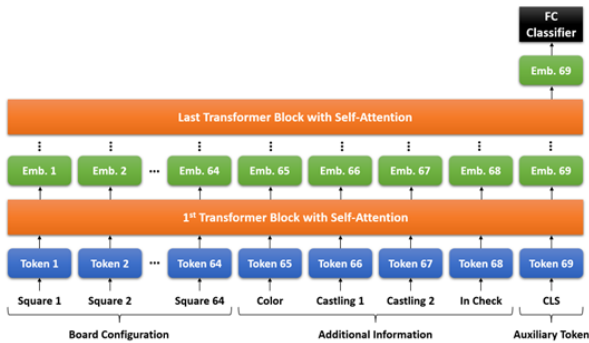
FC Classifier

Emb. 69

Last Transformer Block with Self-Attention

⋮ ⋮ ⋮ ⋮ ⋮ ⋮ ⋮ ⋮

Emb. 1 | Emb. 2 | ··· | Emb. 64 | Emb. 65 | Emb. 66 | Emb. 67 | Emb. 68 | Emb. 69

1$^{st}$ Transformer Block with Self-Attention

Token 1 | Token 2 | ··· | Token 64 | Token 65 | Token 66 | Token 67 | Token 68 | Token 69

Square 1 | Square 2 | Square 64 | Color | Castling 1 | Castling 2 | In Check | CLS

Board Configuration

Additional Information

Auxiliary Token